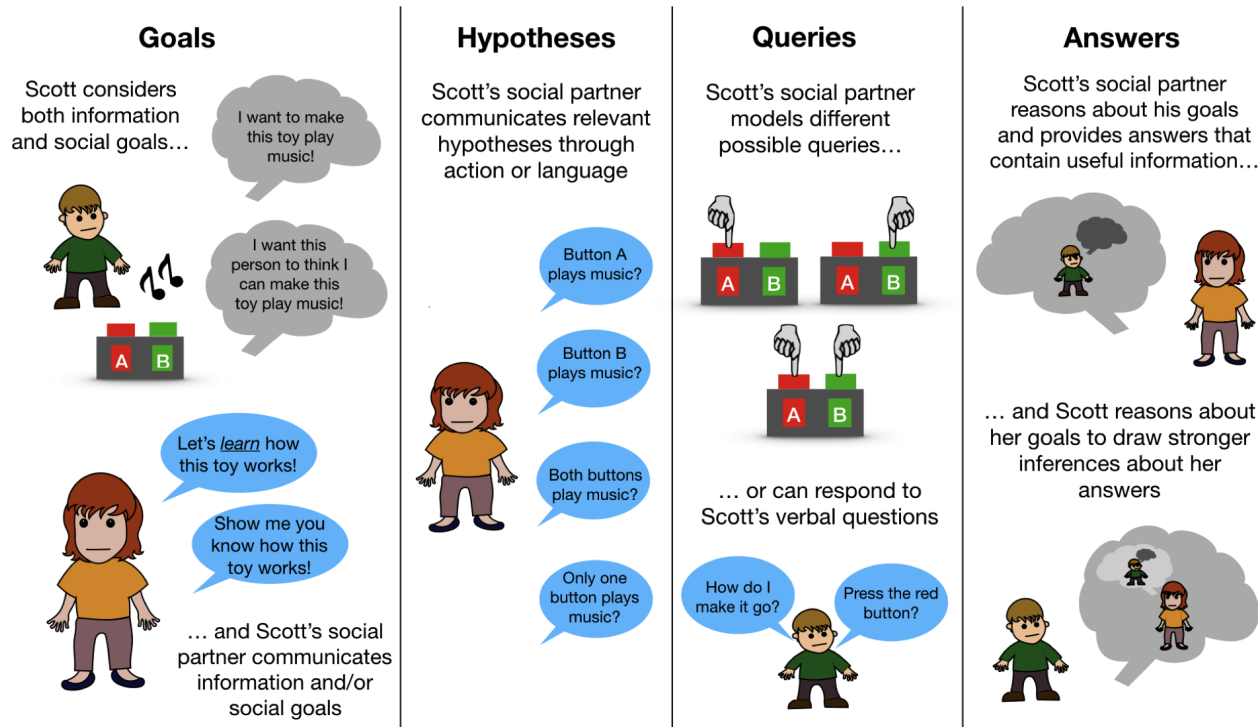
Goals

Scott considers both information and social goals…

I want to make this toy play music!

I want this person to think I can make this toy play music!

A B

Let's *learn* how this toy works!

Show me you know how this toy works!

… and Scott's social partner communicates information and/or social goals

Hypotheses

Scott's social partner communicates relevant hypotheses through action or language

Button A plays music?

Button B plays music?

Both buttons play music?

Only one button plays music?

Queries

Scott's social partner models different possible queries…

A B

A B

A B

… or can respond to Scott's verbal questions

How do I make it go?

Press the red button?

Answers

Scott's social partner reasons about his goals and provides answers that contain useful information…

… and Scott reasons about her goals to draw stronger inferences about her answers